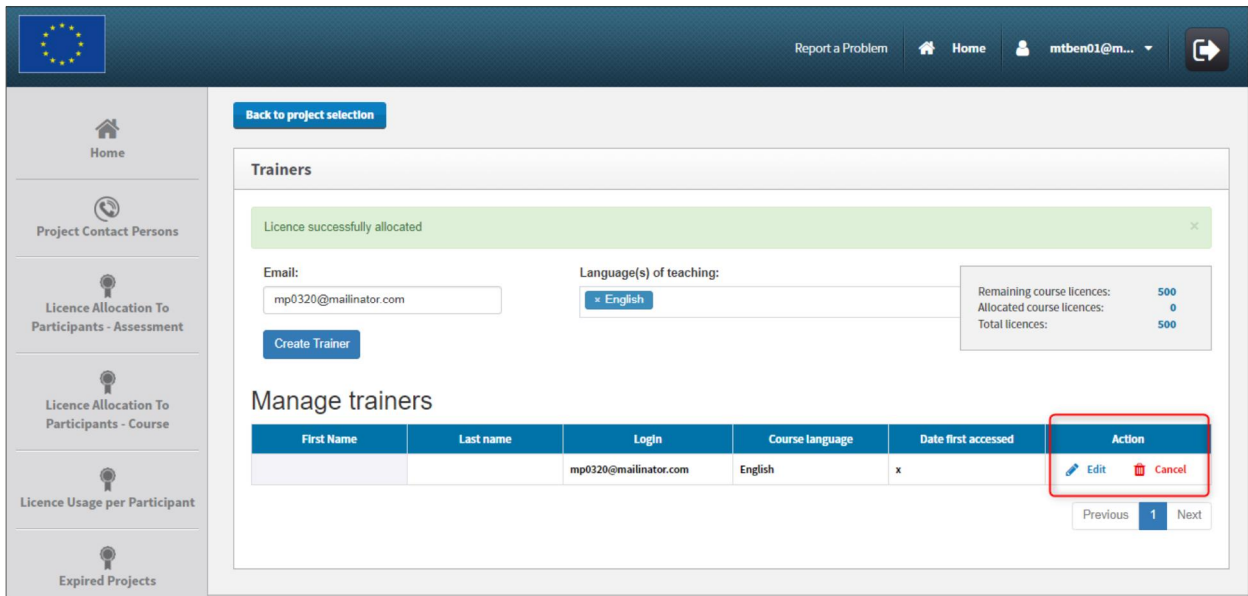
Report a Problem Home mtben01@m...

Home

Project Contact Persons

Licence Allocation To Participants - Assessment

Licence Allocation To Participants - Course

Licence Usage per Participant

Expired Projects

Back to project selection

Trainers

Licence successfully allocated ×

Email:
mp0320@mailinator.com

Language(s) of teaching:
× English

Create Trainer

| | |
|---|---|
| Remaining course licences: | 500 |
| Allocated course licences: | 0 |
| Total licences: | 500 |

Manage trainers

| First Name | Last name | Login | Course language | Date first accessed | Action |
|---|---|---|---|---|---|
| | | mp0320@mailinator.com | English | x | Edit Cancel |

Previous 1 Next